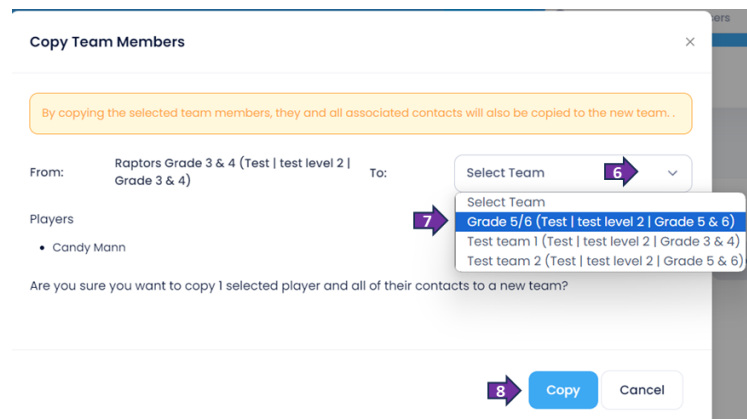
ers

Copy Team Members

×

By copying the selected team members, they and all associated contacts will also be copied to the new team. .

From: Raptors Grade 3 & 4 (Test | test level 2 | Grade 3 & 4)

To: Select Team

6

Select Team

7

Grade 5/6 (Test | test level 2 | Grade 5 & 6)

Test team 1 (Test | test level 2 | Grade 3 & 4)

Test team 2 (Test | test level 2 | Grade 5 & 6)

Players

• Candy Mann

Are you sure you want to copy 1 selected player and all of their contacts to a new team?

8

Copy

Cancel